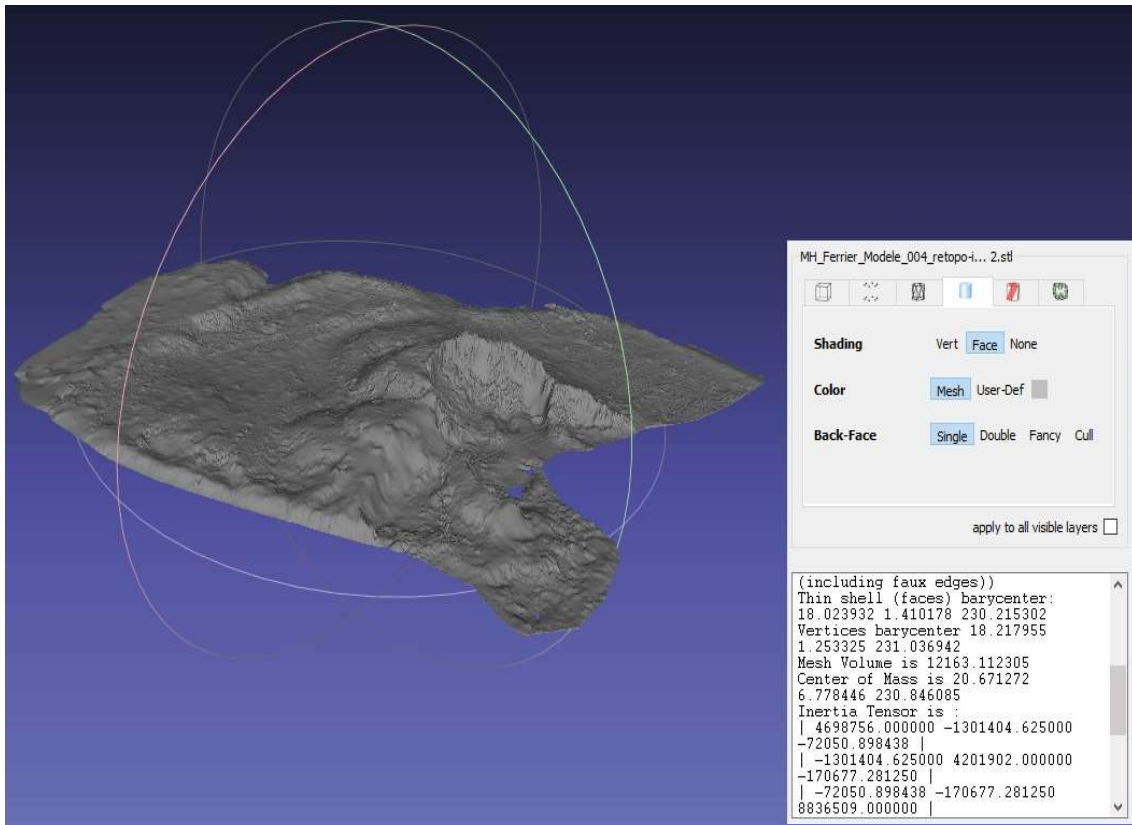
MH_Ferrier_Modele_004_retopo-i... 2.stl

Shading Vert Face None

Color Mesh User-Def

Back-Face Single Double Fancy Cull

apply to all visible layers

(including faux edges))
Thin shell (faces) barycenter: 18.023932 1.410178 230.215302
Vertices barycenter 18.217955 1.253325 231.036942
Mesh Volume is 12163.112305
Center of Mass is 20.671272 6.778446 230.846085
Inertia Tensor is :
| 4698756.000000 -1301404.625000 -72050.898438 |
| -1301404.625000 4201902.000000 -170677.281250 |
| -72050.898438 -170677.281250 8836509.000000 |